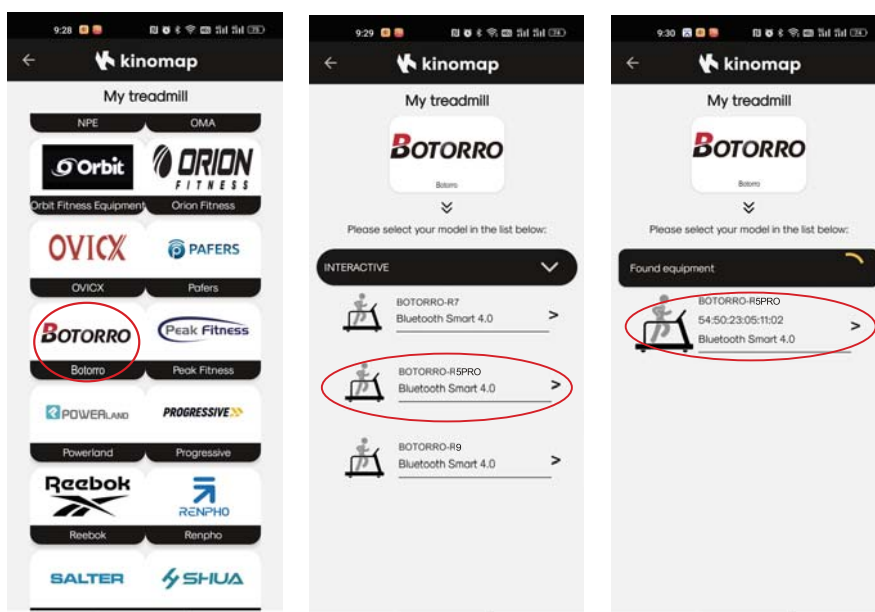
9:28

←
kinomap

My treadmill

NPE
OMA

Orbit
Orbit Fitness Equipment

ORION FITNESS
Orion Fitness

OVICX
OVICX

PAFERS
Pafers

BOTORRO
Botorro

Peak Fitness
Peak Fitness

POWERLAND
Powerland

PROGRESSIVE
Progressive

Reebok
Reebok

RENPHO
Renpho

SALTER

SHUA

9:29

←
kinomap

My treadmill

BOTORRO
Botorro

Please select your model in the list below:

INTERACTIVE

BOTORRO-R7
Bluetooth Smart 4.0
>

BOTORRO-R5PRO
Bluetooth Smart 4.0
>

BOTORRO-R9
Bluetooth Smart 4.0
>

9:30

←
kinomap

My treadmill

BOTORRO
Botorro

Please select your model in the list below:

Found equipment

BOTORRO-R5PRO
54:50:23:05:11:02
Bluetooth Smart 4.0
>